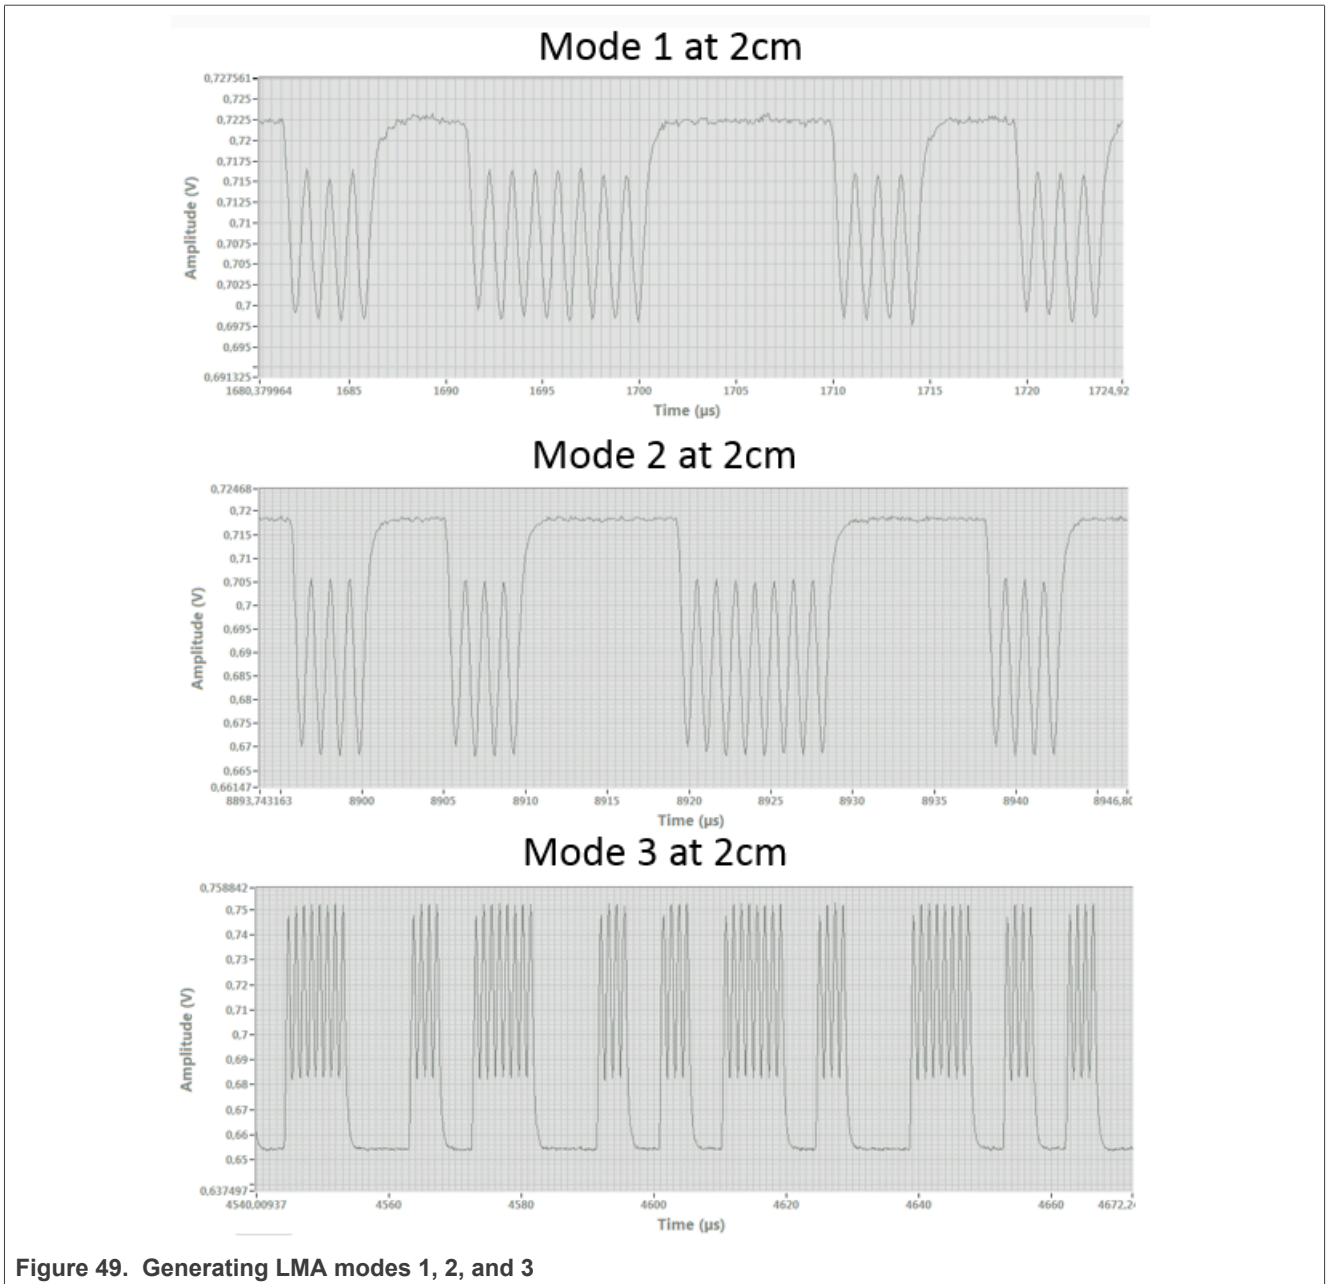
Mode 1 at 2cm

0,727561
0,725
0,7225
0,72
0,7175
0,715
0,7125
0,71
0,7075
0,705
0,7025
0,7
0,6975
0,695
0,691325

Amplitude (V)

1680,379964 1685 1690 1695 1700 1705 1710 1715 1720 1724,92

Time (µs)

Mode 2 at 2cm

0,72468
0,72
0,715
0,71
0,705
0,7
0,695
0,69
0,685
0,68
0,675
0,67
0,665
0,66147

Amplitude (V)

8893,743163 8900 8905 8910 8915 8920 8925 8930 8935 8940 8946,8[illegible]

Time (µs)

Mode 3 at 2cm

0,758842
0,75
0,74
0,73
0,72
0,71
0,7
0,69
0,68
0,67
0,66
0,65
0,637497

Amplitude (V)

4540,00937 4560 4580 4600 4620 4640 4660 4672,2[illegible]

Time (µs)

Figure 49. Generating LMA modes 1, 2, and 3